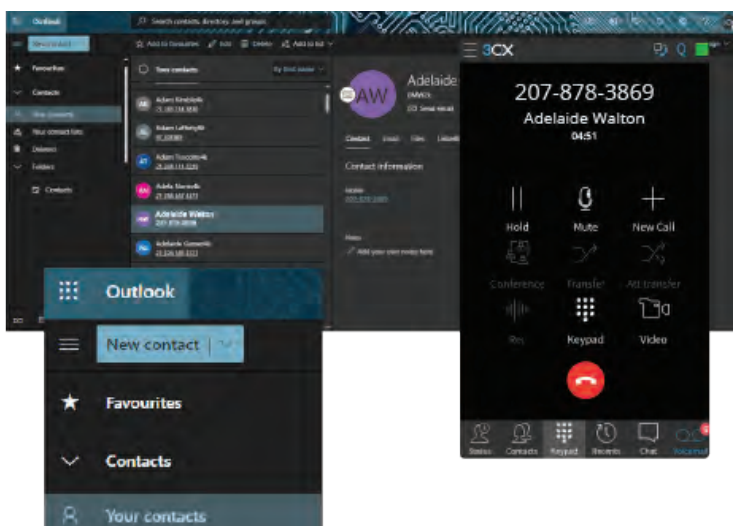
Outlook
Search contacts, directory, and groups
New contact
Add to favourites
Edit
Delete
Add to list
Favourites
Contacts
Your contacts
Your contact lists
Deleted
Folders
Contacts
Your contacts
By first name
Adam Kinsbloh
Adam Lathrop
Adam Tuscoloo
Adela Starnes
Adelaide Walton
Adelaide Gomez
AW
Adelaide
Send email
Contact
Email
Files
Contact information
Mobile
Notes
Add your own notes here

Outlook
New contact
Favourites
Contacts
Your contacts

3CX
207-878-3869
Adelaide Walton
04:51
Hold
Mute
New Call
Conference
Transfer
Att.transfer
Rec
Keypad
Video
Status
Contacts
Keypad
Recents
Chat
Voicemail